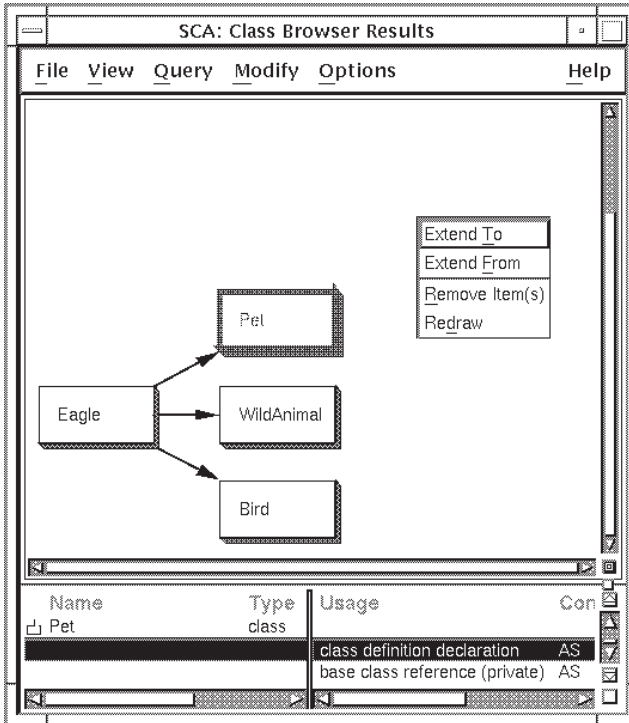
SCA: Class Browser Results

File View Query Modify Options Help

Extend To
Extend From
Remove Item(s)
Redraw

Pet

Eagle

WildAnimal

Bird

| Name | Type | Usage | Con |
|---|---|---|---|
| Pet | class | | |
| | | class definition declaration | AS |
| | | base class reference (private) | AS |